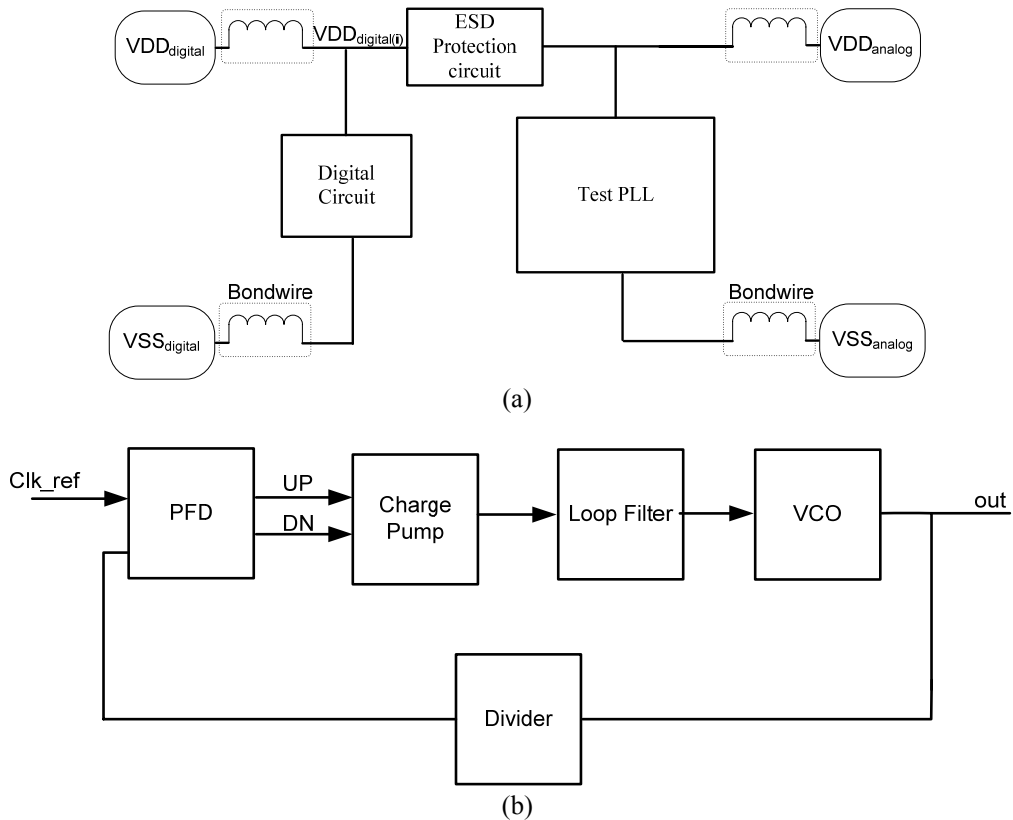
$VDD_{digital}$

$VDD_{digital(i)}$

ESD Protection circuit

$VDD_{analog}$

Digital Circuit

Test PLL

Bondwire

$VSS_{digital}$

Bondwire

$VSS_{analog}$

(a)

Clk_ref

PFD

UP

DN

Charge Pump

Loop Filter

VCO

out

Divider

(b)